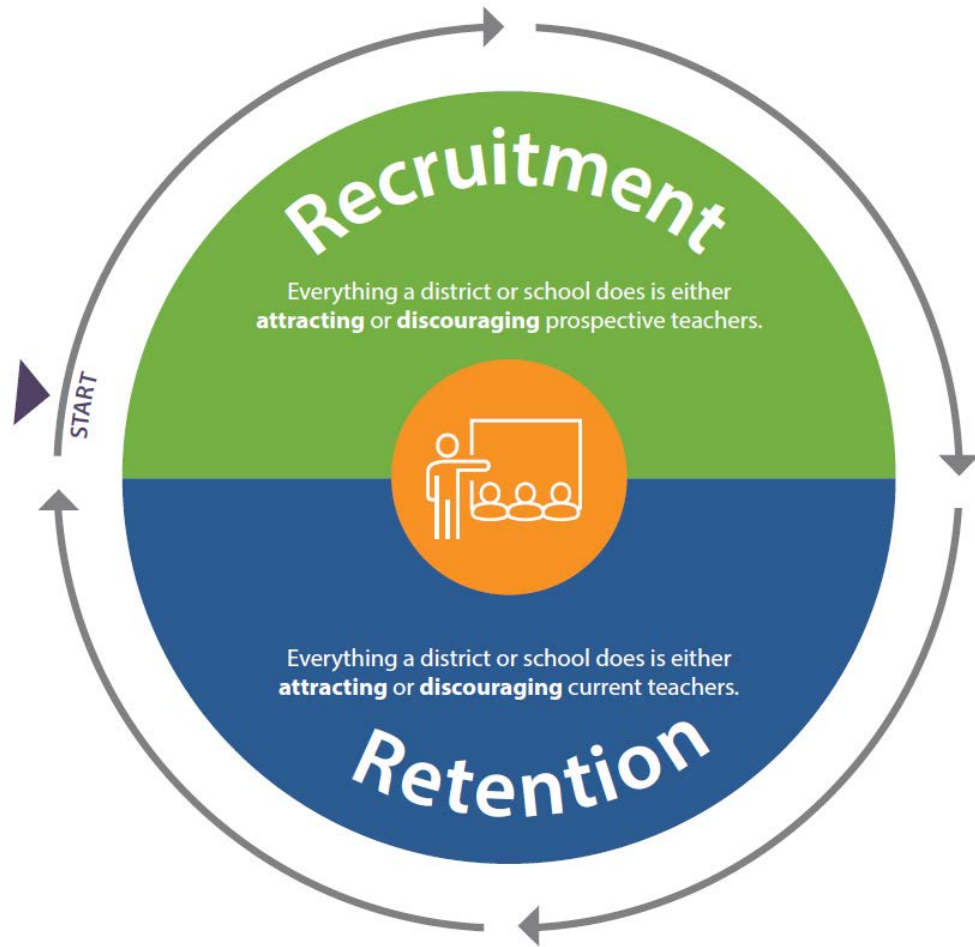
START

Recruitment

Everything a district or school does is either **attracting** or **discouraging** prospective teachers.

Everything a district or school does is either **attracting** or **discouraging** current teachers.

Retention